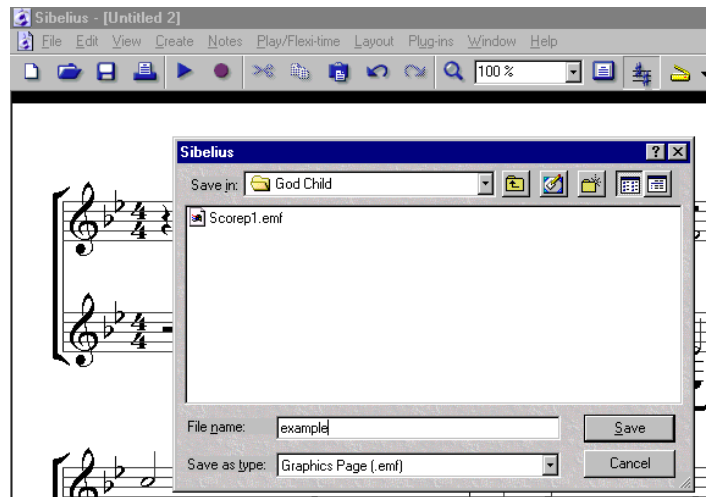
Sibelius - [Untitled 2]

File Edit View Create Notes Play/Flexi-time Layout Plug-ins Window Help

100 %

Sibelius

Save in: God Child

Scorep1.emf

File name: example

Save

Save as type: Graphics Page (.emf)

Cancel